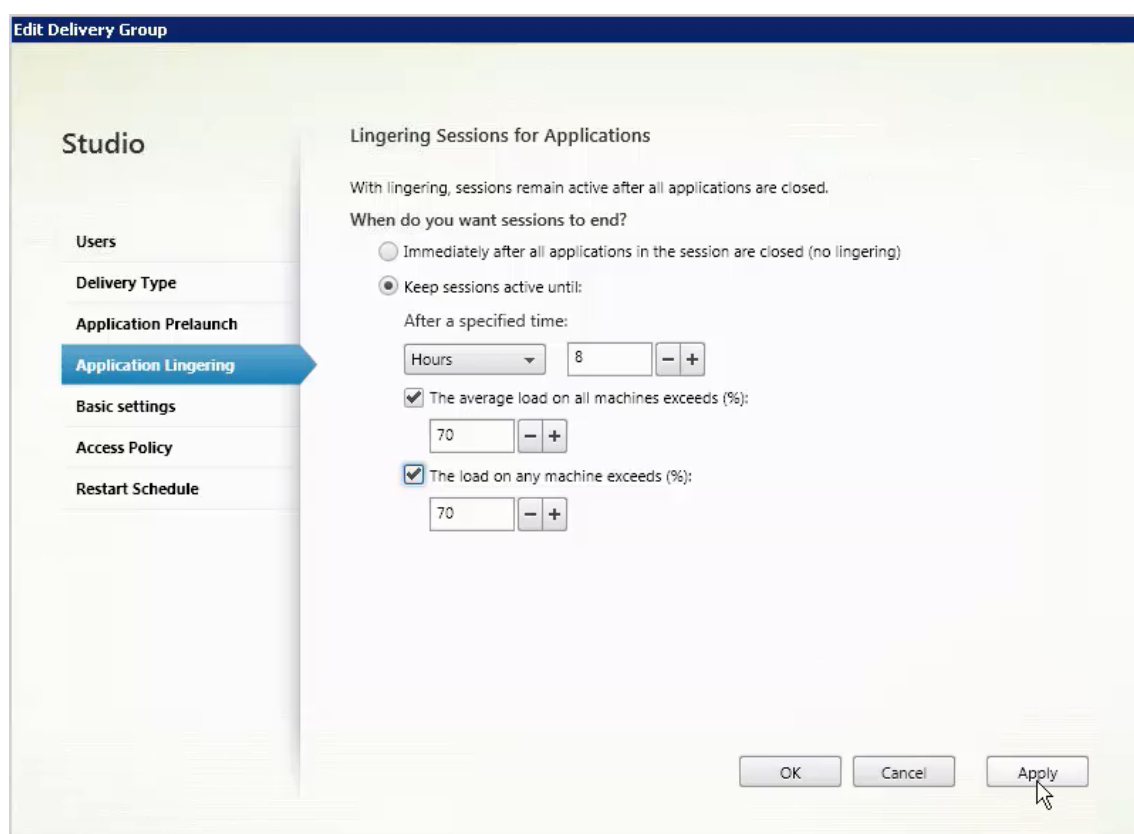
Edit Delivery Group

Studio

Users
Delivery Type
Application Prelaunch
Application Lingering
Basic settings
Access Policy
Restart Schedule

Lingering Sessions for Applications

With lingering, sessions remain active after all applications are closed.

When do you want sessions to end?

Immediately after all applications in the session are closed (no lingering)

Keep sessions active until:

After a specified time:

Hours 8 − +

The average load on all machines exceeds (%):

70 − +

The load on any machine exceeds (%):

70 − +

OK Cancel Apply